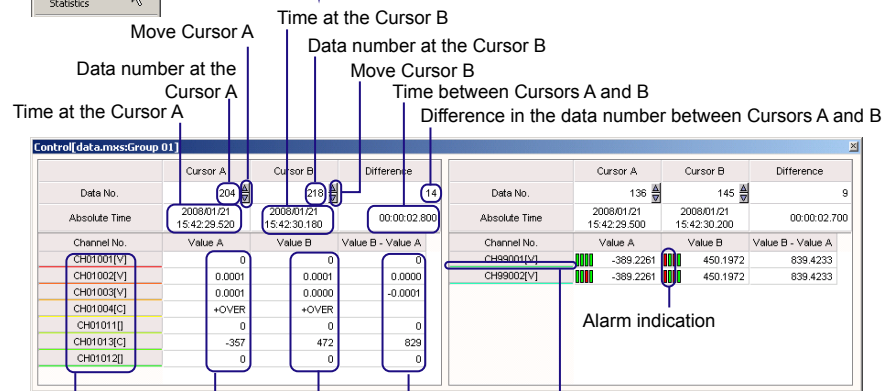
Statistics

Time at the Cursor B

Move Cursor A

Data number at the Cursor B

Move Cursor B

Data number at the Cursor A

Time between Cursors A and B

Time at the Cursor A

Difference in the data number between Cursors A and B

Control[data.mxs:Group 01]

| | Cursor A | Cursor B | Difference |
|---|---|---|---|
| Data No. | 204 | 218 | 14 |
| Absolute Time | 2008/01/21 15:42:29.520 | 2008/01/21 15:42:30.180 | 00:00:02.800 |

| Channel No. | Value A | Value B | Value B - Value A |
|---|---|---|---|
| CH01001[V] | 0 | 0 | 0 |
| CH01002[V] | 0.0001 | 0.0001 | 0.0000 |
| CH01003[V] | 0.0001 | 0.0000 | -0.0001 |
| CH01004[C] | +OVER | +OVER | |
| CH01011[] | 0 | 0 | 0 |
| CH01013[C] | -357 | 472 | 829 |
| CH01012[] | 0 | 0 | 0 |

| | Cursor A | Cursor B | Difference |
|---|---|---|---|
| Data No. | 136 | 145 | 9 |
| Absolute Time | 2008/01/21 15:42:29.500 | 2008/01/21 15:42:30.200 | 00:00:02.700 |

| Channel No. | Value A | Value B | Value B - Value A |
|---|---|---|---|
| CH99001[V] | -389.2261 | 450.1972 | 839.4233 |
| CH99002[V] | -389.2261 | 450.1972 | 839.4233 |

Alarm indication